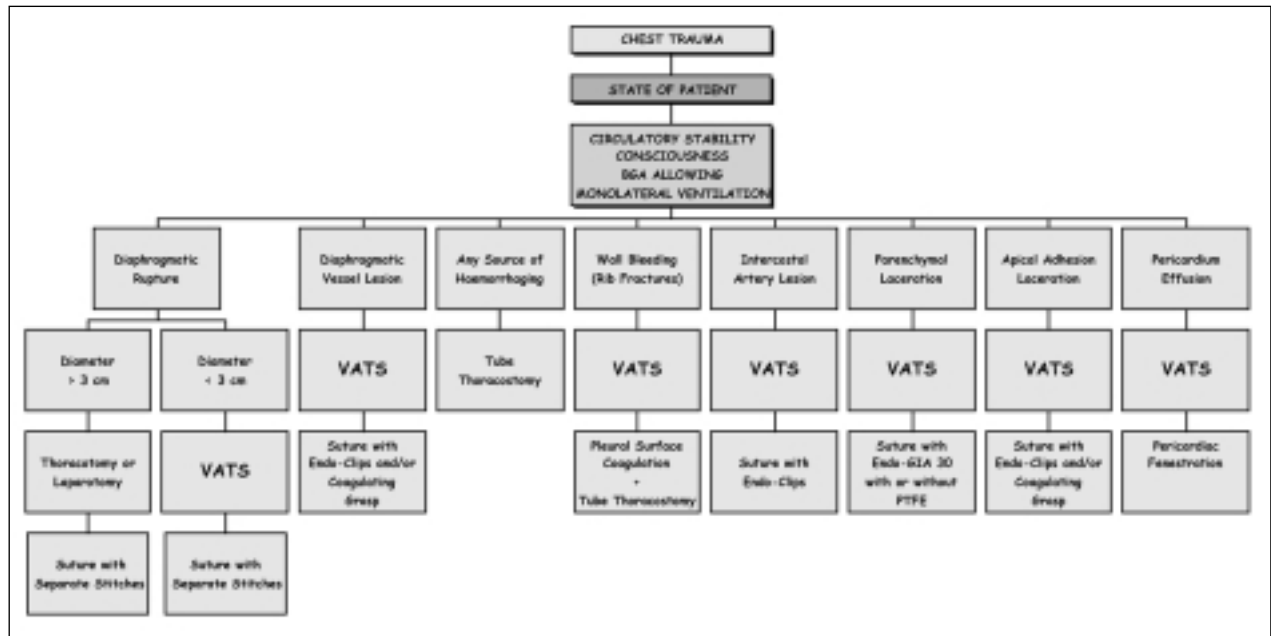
CHEST TRAUMA

STATE OF PATIENT

CIRCULATORY STABILITY
CONSCIOUSNESS
BGA ALLOWING
MONOLATERAL VENTILATION

Diaphragmatic Rupture

Diameter > 3 cm

Thoracotomy or Laparotomy

Suture with Separate Stitches

Diameter < 3 cm

VATS

Suture with Separate Stitches

Diaphragmatic Vessel Lesion

VATS

Suture with Endo-Clips and/or Coagulating Grasp

Any Source of Haemorrhaging

Tube Thoracostomy

Wall Bleeding (Rib Fractures)

VATS

Pleural Surface Coagulation + Tube Thoracostomy

Intercostal Artery Lesion

VATS

Suture with Endo-Clips

Parenchymal Laceration

VATS

Suture with Endo-GIA 30 with or without PTFE

Apical Adhesion Laceration

VATS

Suture with Endo-Clips and/or Coagulating Grasp

Pericardium Effusion

VATS

Pericardiac Fenestration